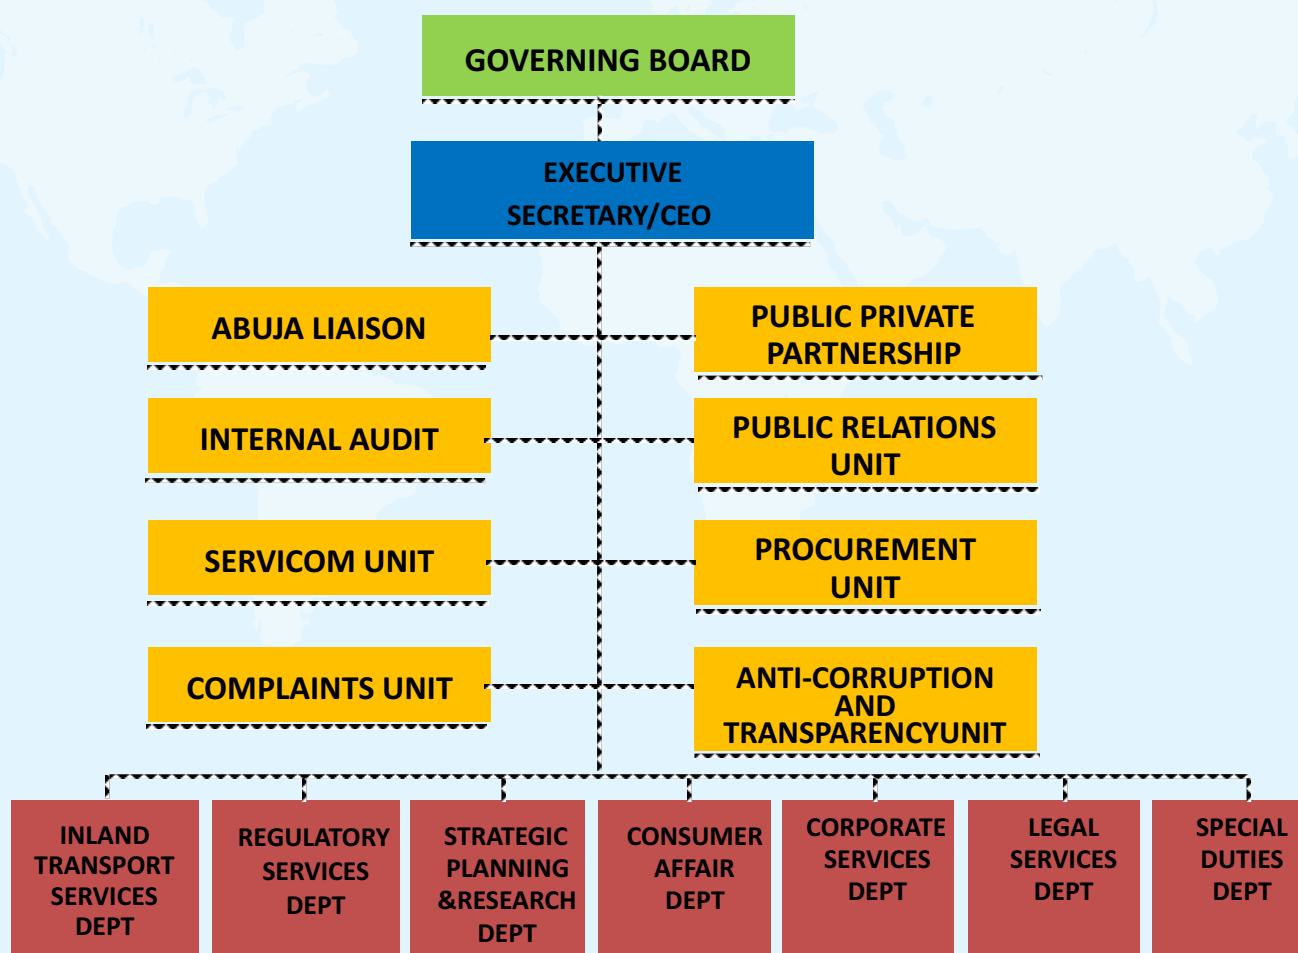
GOVERNING BOARD

EXECUTIVE SECRETARY/CEO

ABUJA LIAISON

PUBLIC PRIVATE PARTNERSHIP

INTERNAL AUDIT

PUBLIC RELATIONS UNIT

SERVICOM UNIT

PROCUREMENT UNIT

COMPLAINTS UNIT

ANTI-CORRUPTION AND TRANSPARENCYUNIT

INLAND TRANSPORT SERVICES DEPT

REGULATORY SERVICES DEPT

STRATEGIC PLANNING &RESEARCH DEPT

CONSUMER AFFAIR DEPT

CORPORATE SERVICES DEPT

LEGAL SERVICES DEPT

SPECIAL DUTIES DEPT